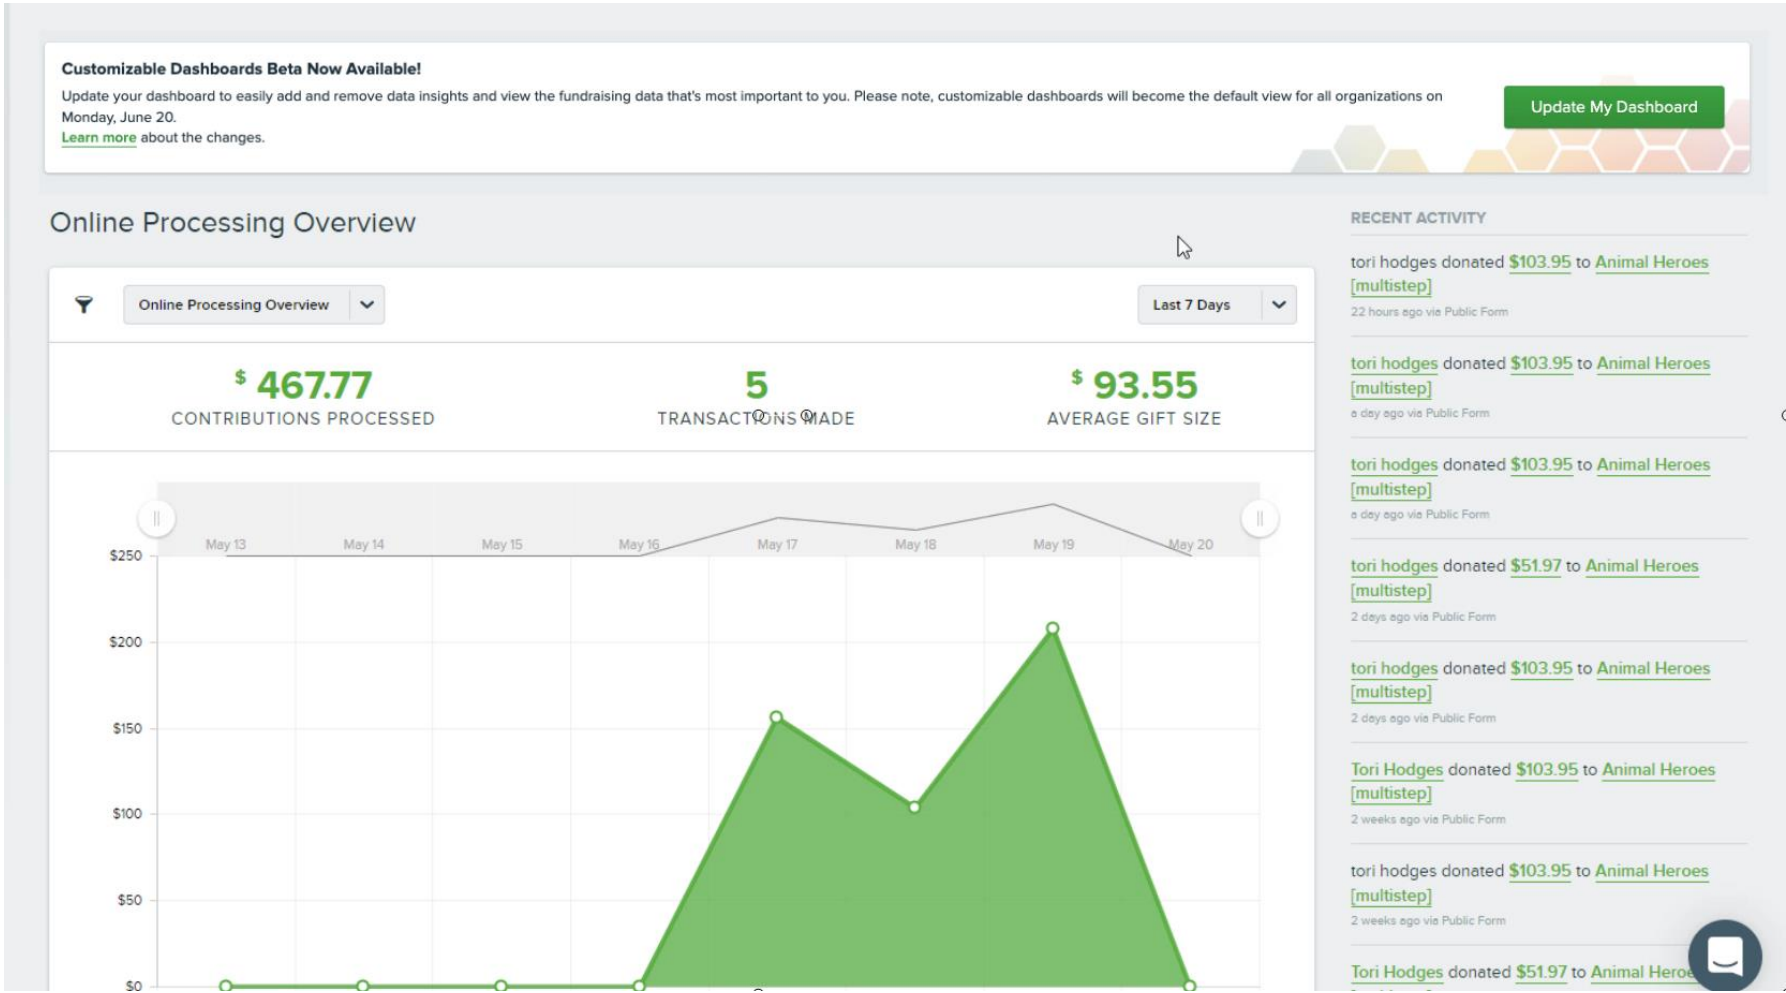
Customizable Dashboards Beta Now Available!

Update your dashboard to easily add and remove data insights and view the fundraising data that's most important to you. Please note, customizable dashboards will become the default view for all organizations on Monday, June 20.

Learn more about the changes.

Update My Dashboard

Online Processing Overview

Online Processing Overview

Last 7 Days

$ 467.77
CONTRIBUTIONS PROCESSED

5
TRANSACTIONS MADE

$ 93.55
AVERAGE GIFT SIZE

May 13 May 14 May 15 May 16 May 17 May 18 May 19 May 20

$250
$200
$150
$100
$50
$0

RECENT ACTIVITY

tori hodges donated $103.95 to Animal Heroes [multistep]
22 hours ago via Public Form

tori hodges donated $103.95 to Animal Heroes [multistep]
a day ago via Public Form

tori hodges donated $103.95 to Animal Heroes [multistep]
a day ago via Public Form

tori hodges donated $51.97 to Animal Heroes [multistep]
2 days ago via Public Form

tori hodges donated $103.95 to Animal Heroes [multistep]
2 days ago via Public Form

Tori Hodges donated $103.95 to Animal Heroes [multistep]
2 weeks ago via Public Form

tori hodges donated $103.95 to Animal Heroes [multistep]
2 weeks ago via Public Form

Tori Hodges donated $51.97 to Animal Hero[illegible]